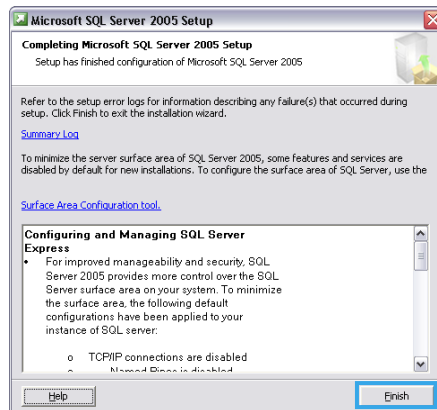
Microsoft SQL Server 2005 Setup

Completing Microsoft SQL Server 2005 Setup

Setup has finished configuration of Microsoft SQL Server 2005

Refer to the setup error logs for information describing any failure(s) that occurred during setup. Click Finish to exit the installation wizard.

Summary Log

To minimize the server surface area of SQL Server 2005, some features and services are disabled by default for new installations. To configure the surface area of SQL Server, use the

Surface Area Configuration tool.

Configuring and Managing SQL Server Express

• For improved manageability and security, SQL Server 2005 provides more control over the SQL Server surface area on your system. To minimize the surface area, the following default configurations have been applied to your instance of SQL server:

o TCP/IP connections are disabled

o Named Pipes is disabled

Help

Finish